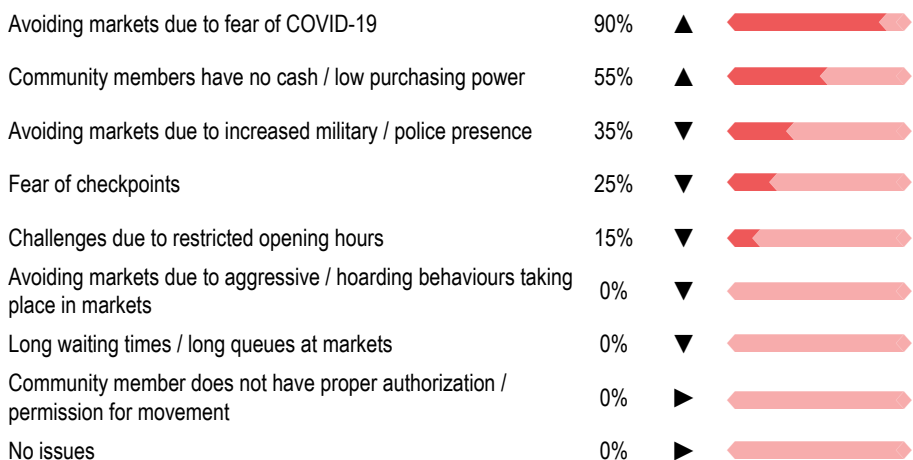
| | | |
|---|---|---|
| Avoiding markets due to fear of COVID-19 | 90% | ▲ |
| Community members have no cash / low purchasing power | 55% | ▲ |
| Avoiding markets due to increased military / police presence | 35% | ▼ |
| Fear of checkpoints | 25% | ▼ |
| Challenges due to restricted opening hours | 15% | ▼ |
| Avoiding markets due to aggressive / hoarding behaviours taking place in markets | 0% | ▼ |
| Long waiting times / long queues at markets | 0% | ▼ |
| Community member does not have proper authorization / permission for movement | 0% | ► |
| No issues | 0% | ► |